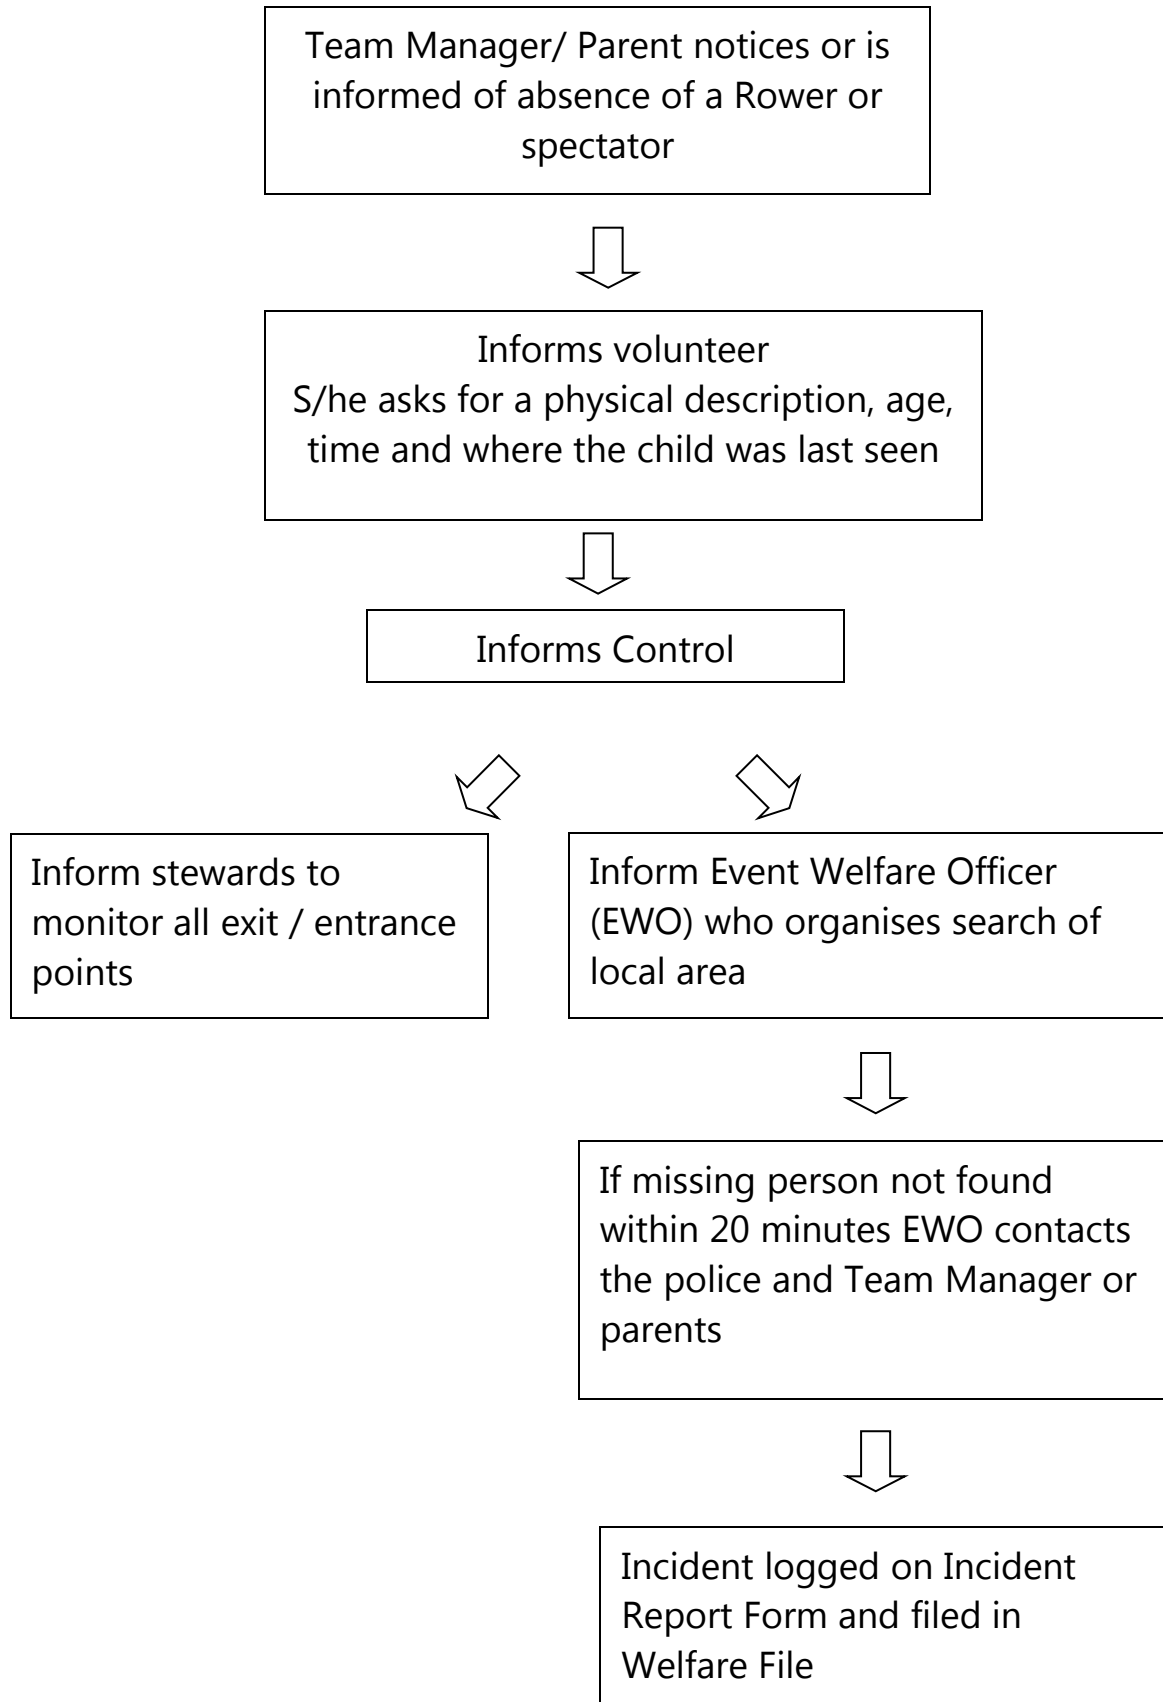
Team Manager/ Parent notices or is informed of absence of a Rower or spectator

Informs volunteer
S/he asks for a physical description, age, time and where the child was last seen

Informs Control

Inform stewards to monitor all exit / entrance points

Inform Event Welfare Officer (EWO) who organises search of local area

If missing person not found within 20 minutes EWO contacts the police and Team Manager or parents

Incident logged on Incident Report Form and filed in Welfare File